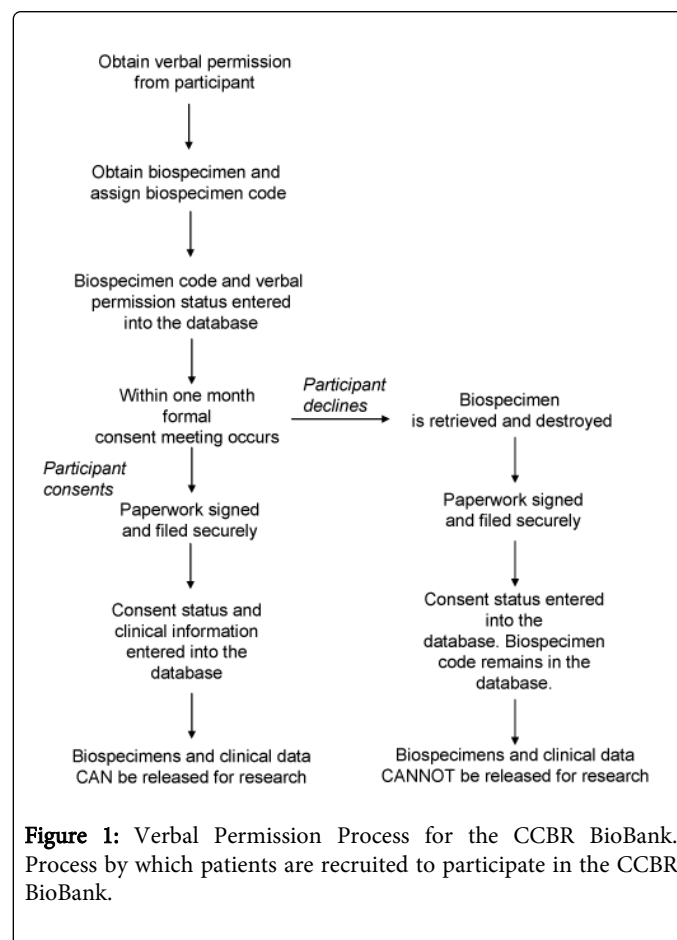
Obtain verbal permission from participant

Obtain biospecimen and assign biospecimen code

Biospecimen code and verbal permission status entered into the database

Within one month formal consent meeting occurs

Participant declines

Biospecimen is retrieved and destroyed

Participant consents

Paperwork signed and filed securely

Consent status and clinical information entered into the database

Biospecimens and clinical data CAN be released for research

Paperwork signed and filed securely

Consent status entered into the database. Biospecimen code remains in the database.

Biospecimens and clinical data CANNOT be released for research

Figure 1: Verbal Permission Process for the CCBR BioBank. Process by which patients are recruited to participate in the CCBR BioBank.